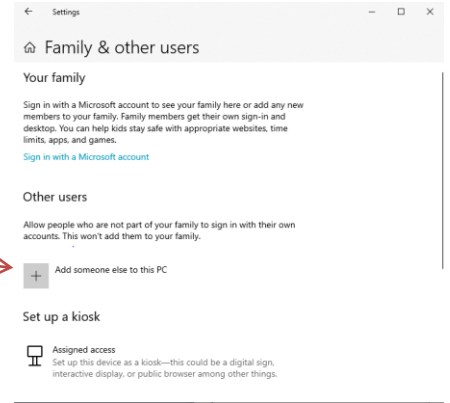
Settings

Family & other users

Your family

Sign in with a Microsoft account to see your family here or add any new members to your family. Family members get their own sign-in and desktop. You can help kids stay safe with appropriate websites, time limits, apps, and games.

Sign in with a Microsoft account

Other users

Allow people who are not part of your family to sign in with their own accounts. This won't add them to your family.

Add someone else to this PC

Set up a kiosk

Assigned access
Set up this device as a kiosk—this could be a digital sign, interactive display, or public browser among other things.